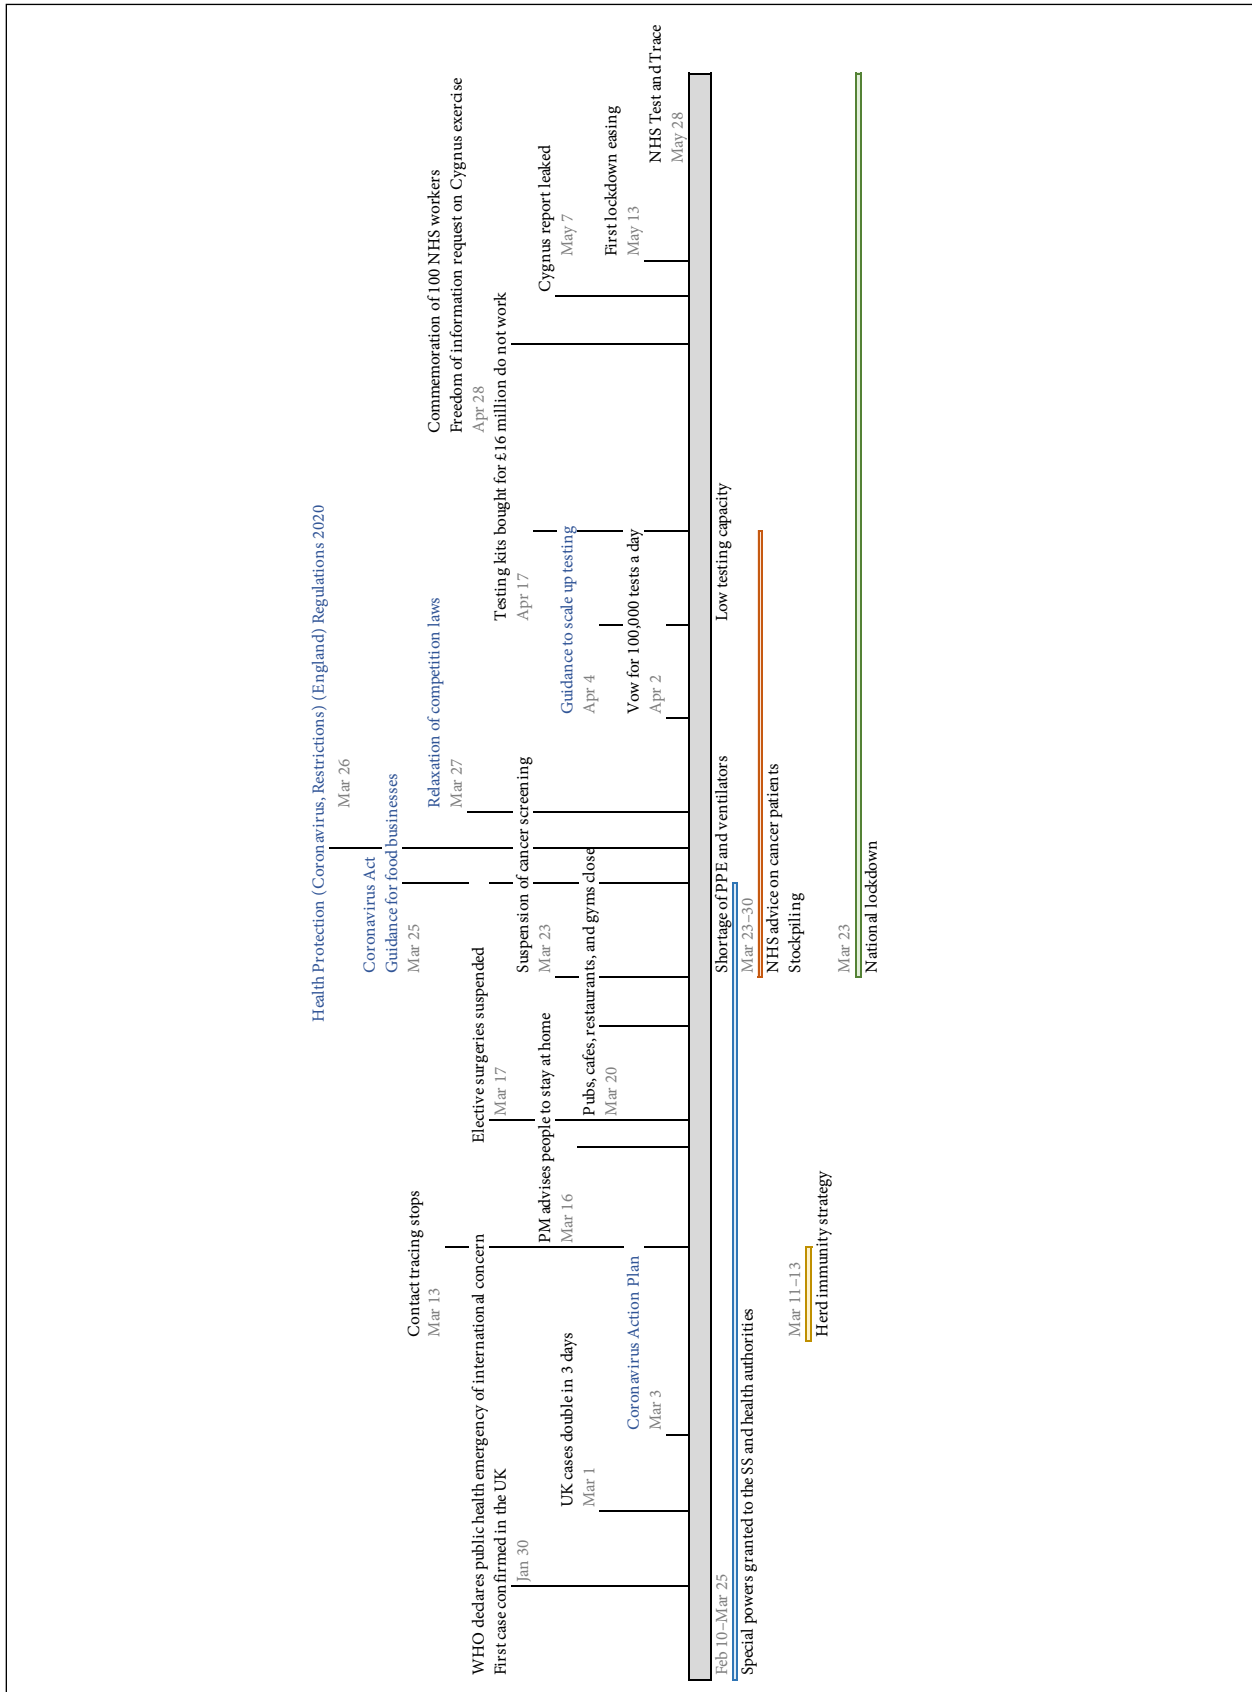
WHO declares public health emergency of international concern
First case confirmed in the UK
Jan 30

UK cases double in 3 days
Mar 1

Coronavirus Action Plan
Mar 3

Contact tracing stops
Mar 13

PM advises people to stay at home
Mar 16

Elective surgeries suspended
Mar 17

Pubs, cafes, restaurants, and gyms close
Mar 20

Suspension of cancer screening
Mar 23

Health Protection (Coronavirus, Restrictions) (England) Regulations 2020
Mar 26

Coronavirus Act
Guidance for food businesses
Mar 25

Relaxation of competition laws
Mar 27

Guidance to scale up testing
Apr 4

Vow for 100,000 tests a day
Apr 2

Testing kits bought for £16 million do not work
Apr 17

Commemoration of 100 NHS workers
Freedom of information request on Cygnus exercise
Apr 28

Cygnus report leaked
May 7

First lockdown easing
May 13

NHS Test and Trace
May 28

Feb 10–Mar 25
Special powers granted to the SS and health authorities

Mar 11–13
Herd immunity strategy

Shortage of PPE and ventilators
Mar 23–30
NHS advice on cancer patients
Stockpiling

Low testing capacity

Mar 23
National lockdown